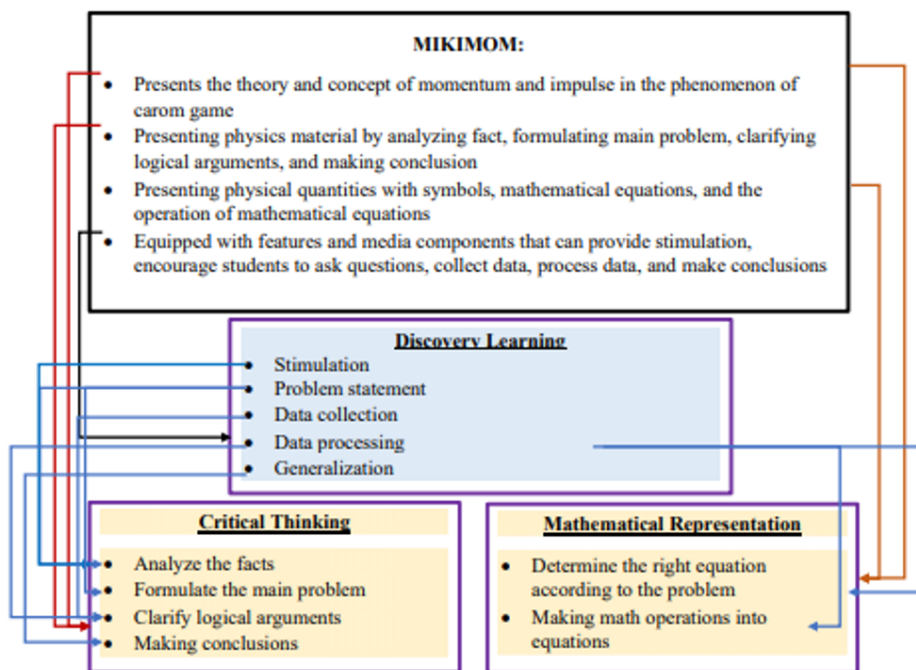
MIKIMOM:

- Presents the theory and concept of momentum and impulse in the phenomenon of carom game
- Presenting physics material by analyzing fact, formulating main problem, clarifying logical arguments, and making conclusion
- Presenting physical quantities with symbols, mathematical equations, and the operation of mathematical equations
- Equipped with features and media components that can provide stimulation, encourage students to ask questions, collect data, process data, and make conclusions

Discovery Learning

- Stimulation
- Problem statement
- Data collection
- Data processing
- Generalization

Critical Thinking

- Analyze the facts
- Formulate the main problem
- Clarify logical arguments
- Making conclusions

Mathematical Representation

- Determine the right equation according to the problem
- Making math operations into equations